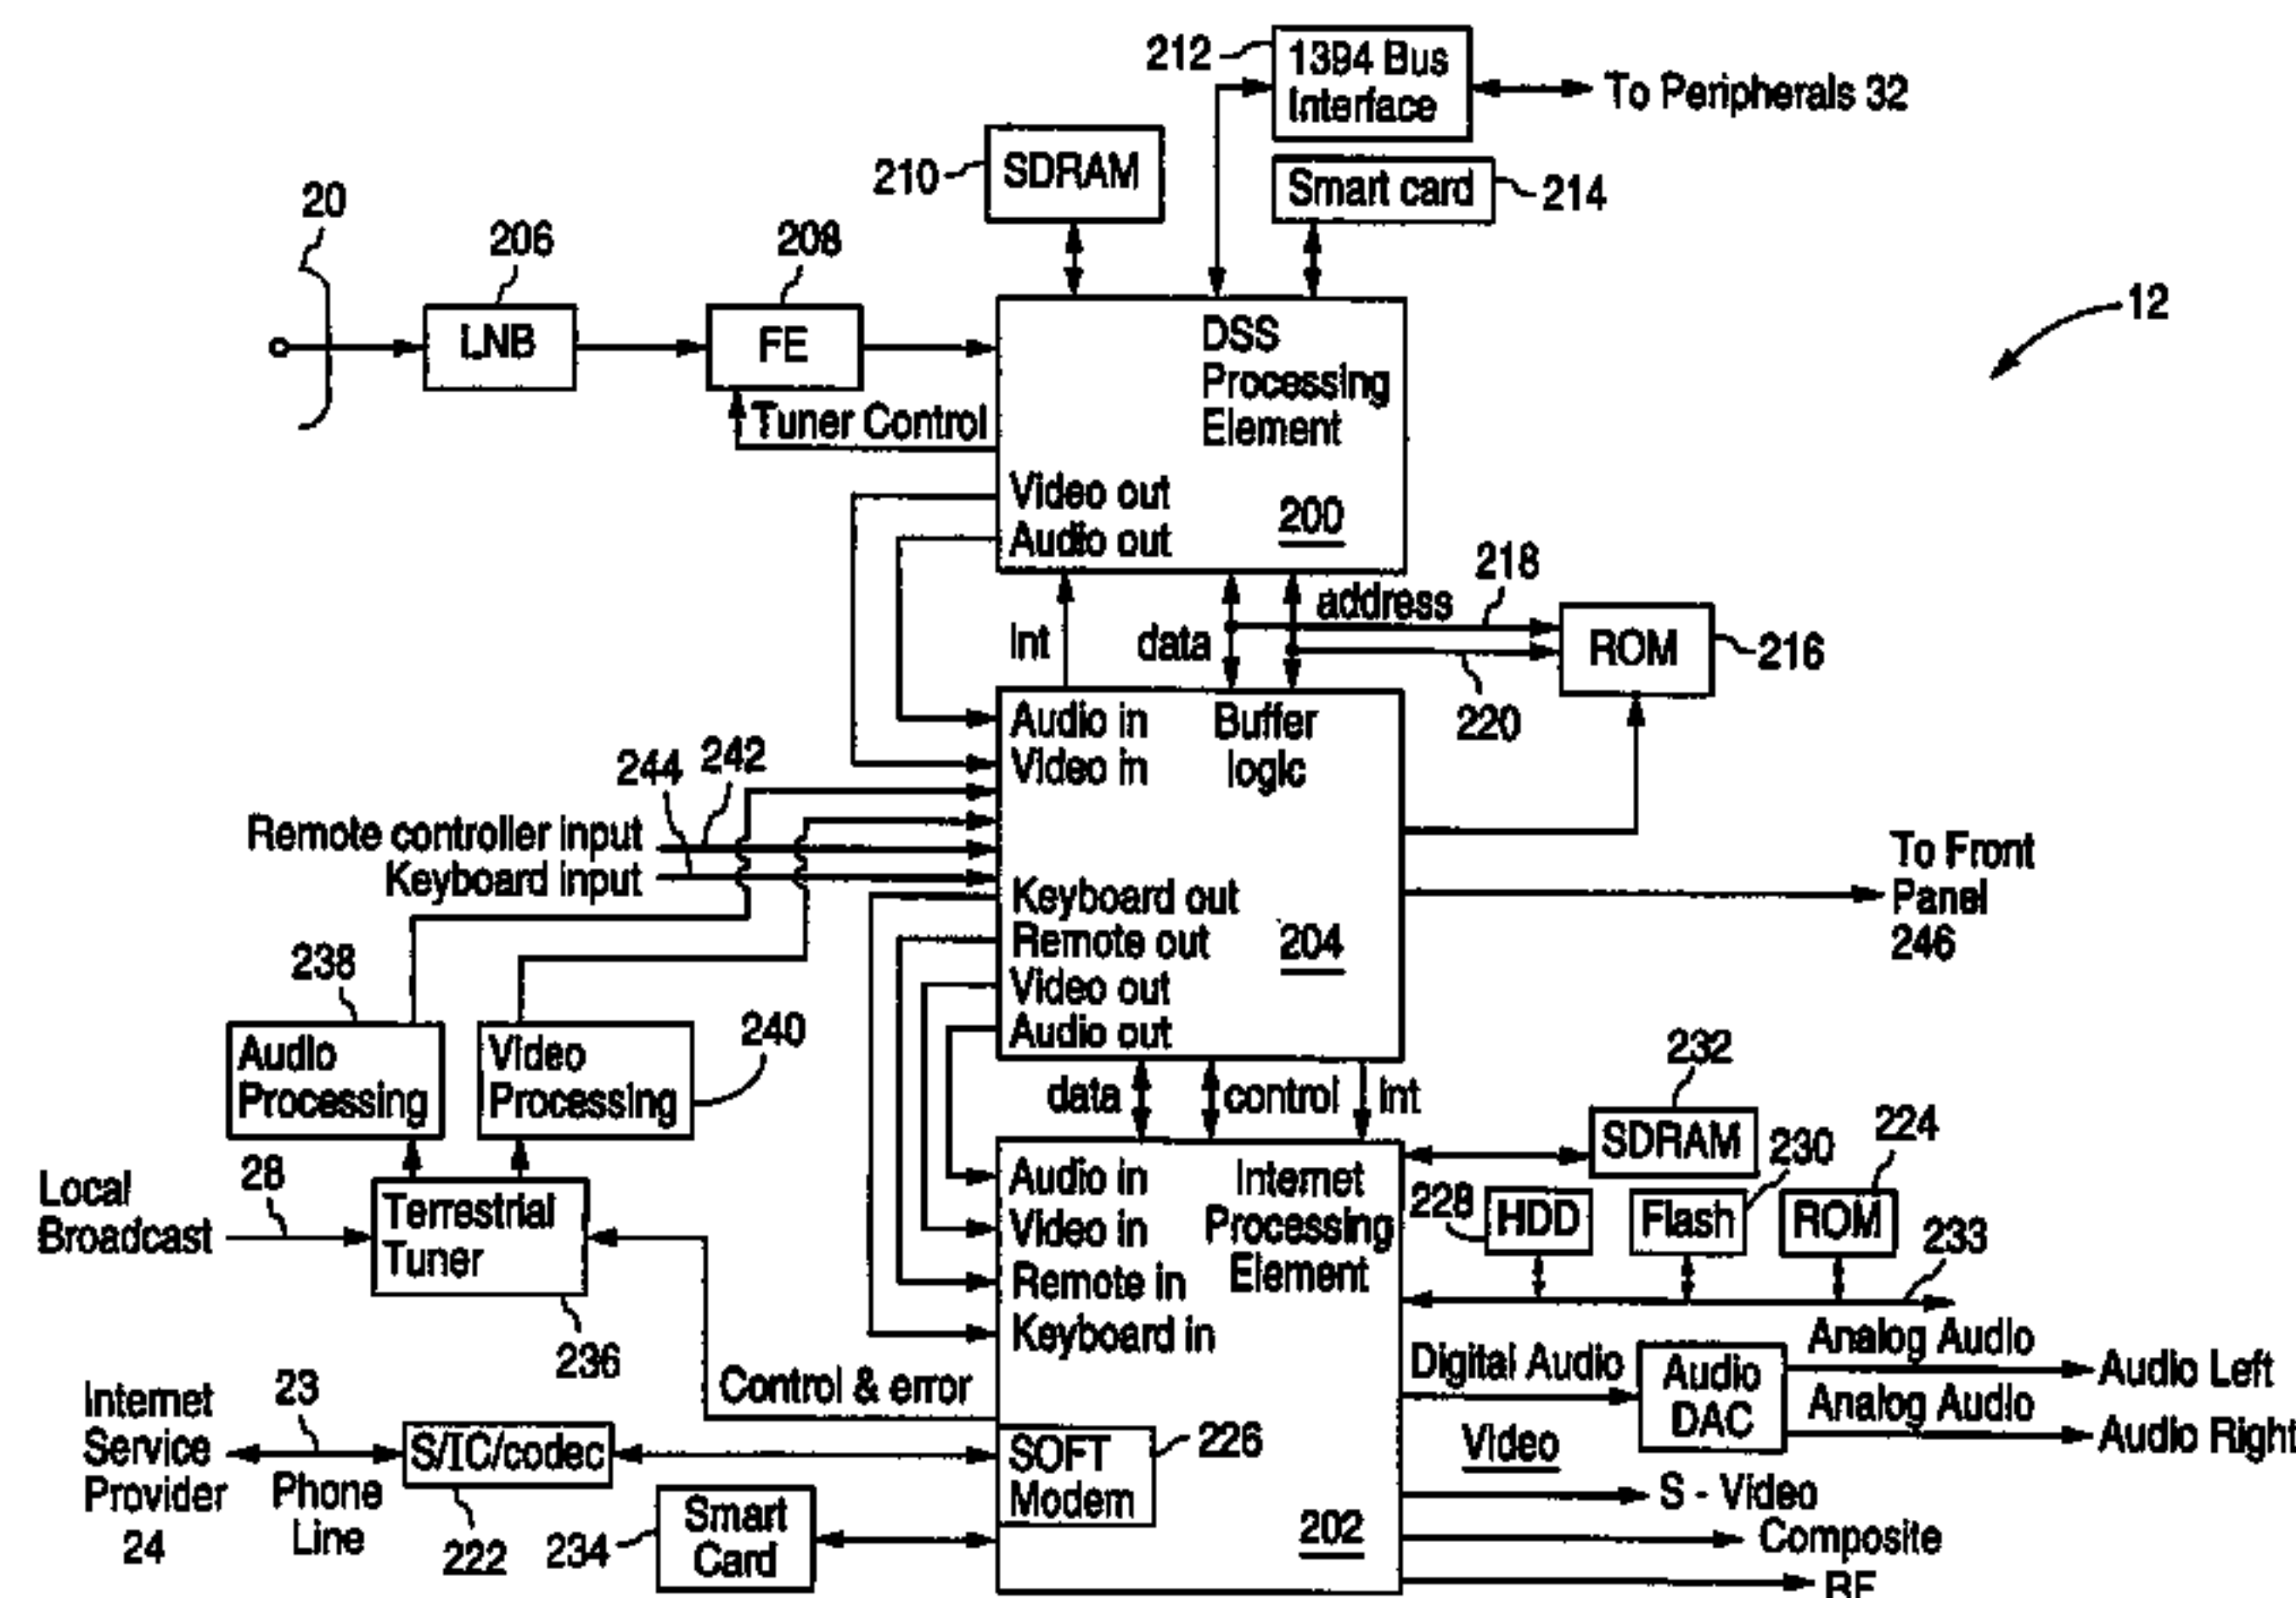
212
1394 Bus Interface
To Peripherals 32
210
SDRAM
Smart card
214
20
206
208
12
LNB
FE
DSS Processing Element
Tuner Control
Video out
Audio out
200
218
address
Int
data
ROM
216
220
Audio in
Video in
Buffer logic
244
242
Remote controller input
Keyboard input
To Front Panel 246
Keyboard out
Remote out
204
Video out
Audio out
238
240
Audio Processing
Video Processing
232
data
control
Int
SDRAM
230
224
Local Broadcast
28
Terrestrial Tuner
Audio in
Video in
Remote in
Keyboard in
Internet Processing Element
228
HDD
Flash
ROM
233
236
Digital Audio
Analog Audio
Audio DAC
Audio Left
Analog Audio
Audio Right
Internet Service Provider 24
23
Phone Line
Control & error
S/IC/codec
SOFT Modem
226
Video
S - Video
222
234
Smart Card
202
Composite
RF